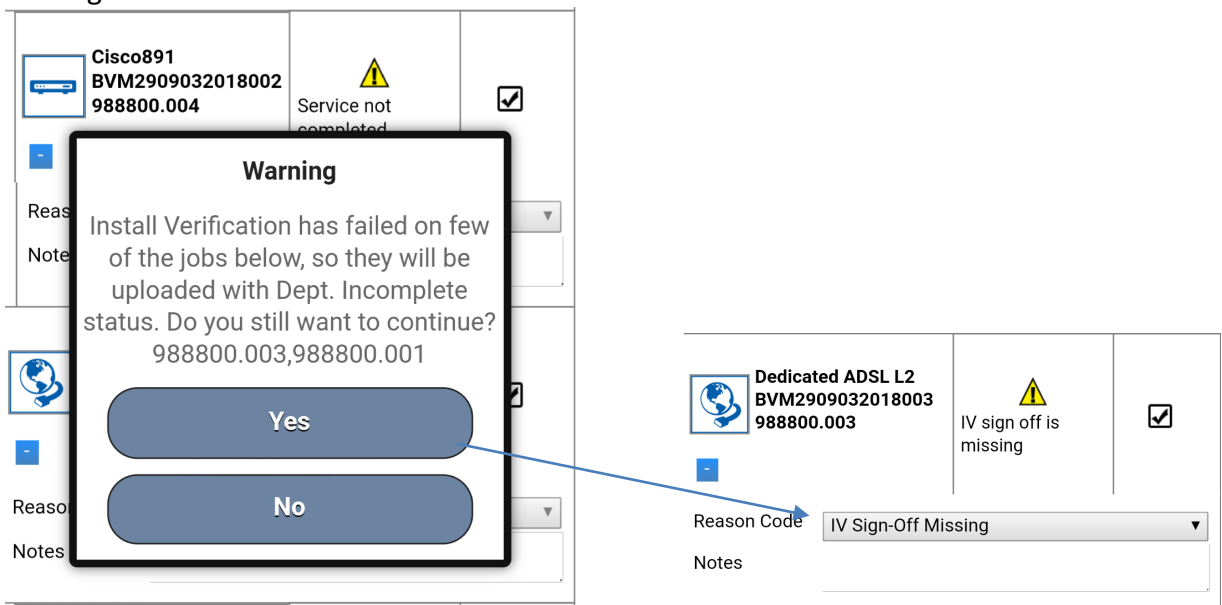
Cisco891
BVM2909032018002
988800.004

Service not completed

Reas

Note

Warning

Install Verification has failed on few of the jobs below, so they will be uploaded with Dept. Incomplete status. Do you still want to continue? 988800.003,988800.001

Yes

No

Reaso

Notes

Dedicated ADSL L2
BVM2909032018003
988800.003

IV sign off is missing

Reason Code IV Sign-Off Missing

Notes